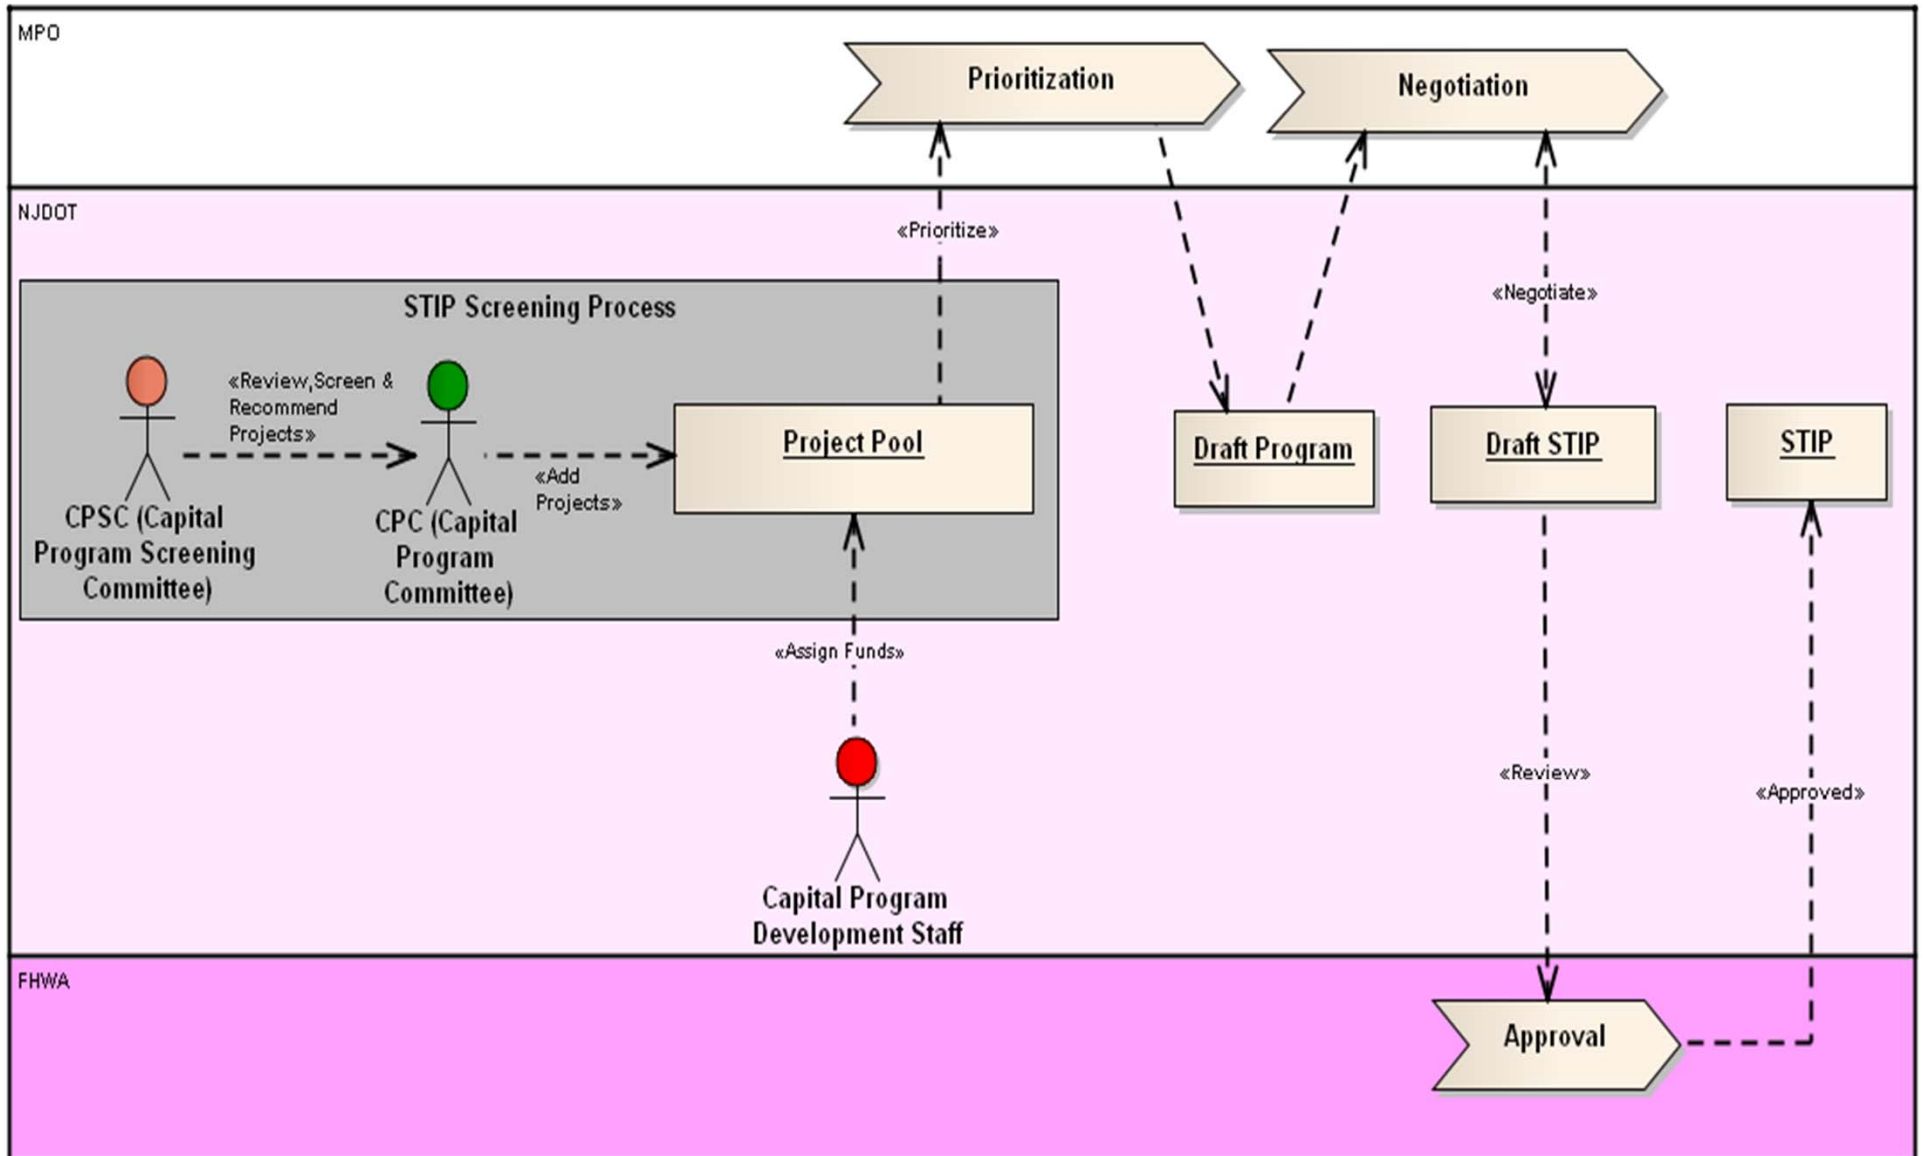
MPO

Prioritization

Negotiation

NJDOT

«Prioritize»

«Negotiate»

STIP Screening Process

«Review,Screen & Recommend Projects»

«Add Projects»

Project Pool

Draft Program

Draft STIP

STIP

CPSC (Capital Program Screening Committee)

CPC (Capital Program Committee)

«Assign Funds»

«Review»

«Approved»

Capital Program Development Staff

FHWA

Approval